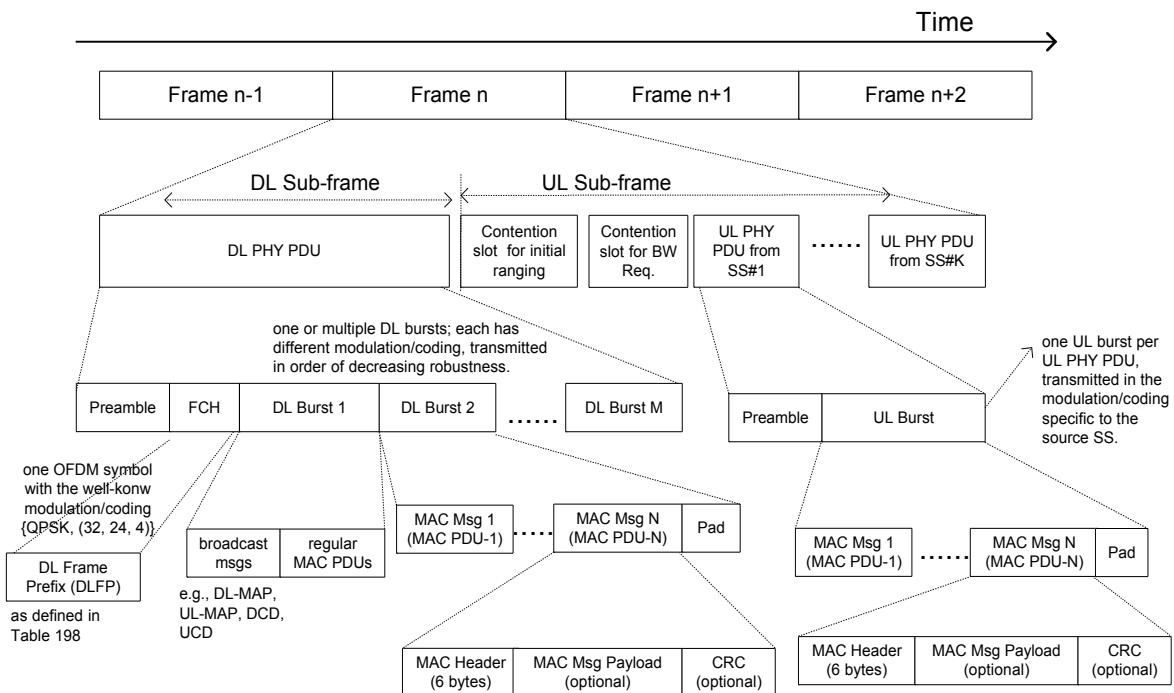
Time

Frame n-1
Frame n
Frame n+1
Frame n+2

DL Sub-frame
UL Sub-frame

DL PHY PDU
Contention slot for initial ranging
Contention slot for BW Req.
UL PHY PDU from SS#1
UL PHY PDU from SS#K

one or multiple DL bursts; each has different modulation/coding, transmitted in order of decreasing robustness.

one UL burst per UL PHY PDU, transmitted in the modulation/coding specific to the source SS.

Preamble
FCH
DL Burst 1
DL Burst 2
DL Burst M

Preamble
UL Burst

one OFDM symbol with the well-konw modulation/coding {QPSK, (32, 24, 4)}

DL Frame Prefix (DLFP)

as defined in Table 198

broadcast msgs
regular MAC PDUs

e.g., DL-MAP, UL-MAP, DCD, UCD

MAC Msg 1 (MAC PDU-1)
MAC Msg N (MAC PDU-N)
Pad

MAC Msg 1 (MAC PDU-1)
MAC Msg N (MAC PDU-N)
Pad

MAC Header (6 bytes)
MAC Msg Payload (optional)
CRC (optional)

MAC Header (6 bytes)
MAC Msg Payload (optional)
CRC (optional)